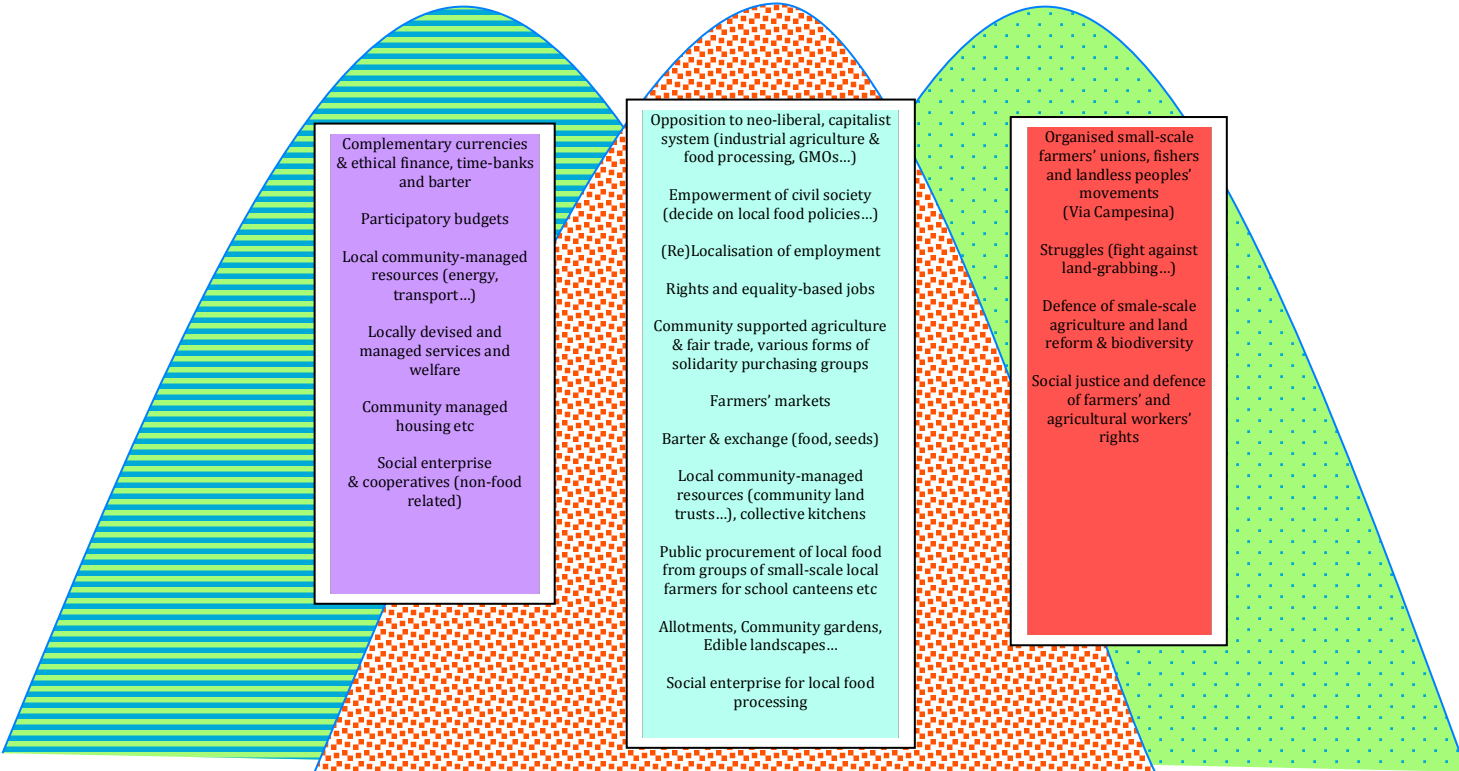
Complementary currencies & ethical finance, time-banks and barter

Participatory budgets

Local community-managed resources (energy, transport…)

Locally devised and managed services and welfare

Community managed housing etc

Social enterprise & cooperatives (non-food related)

Opposition to neo-liberal, capitalist system (industrial agriculture & food processing, GMOs…)

Empowerment of civil society (decide on local food policies…)

(Re)Localisation of employment

Rights and equality-based jobs

Community supported agriculture & fair trade, various forms of solidarity purchasing groups

Farmers' markets

Barter & exchange (food, seeds)

Local community-managed resources (community land trusts…), collective kitchens

Public procurement of local food from groups of small-scale local farmers for school canteens etc

Allotments, Community gardens, Edible landscapes…

Social enterprise for local food processing

Organised small-scale farmers' unions, fishers and landless peoples' movements (Via Campesina)

Struggles (fight against land-grabbing…)

Defence of smale-scale agriculture and land reform & biodiversity

Social justice and defence of farmers' and agricultural workers' rights